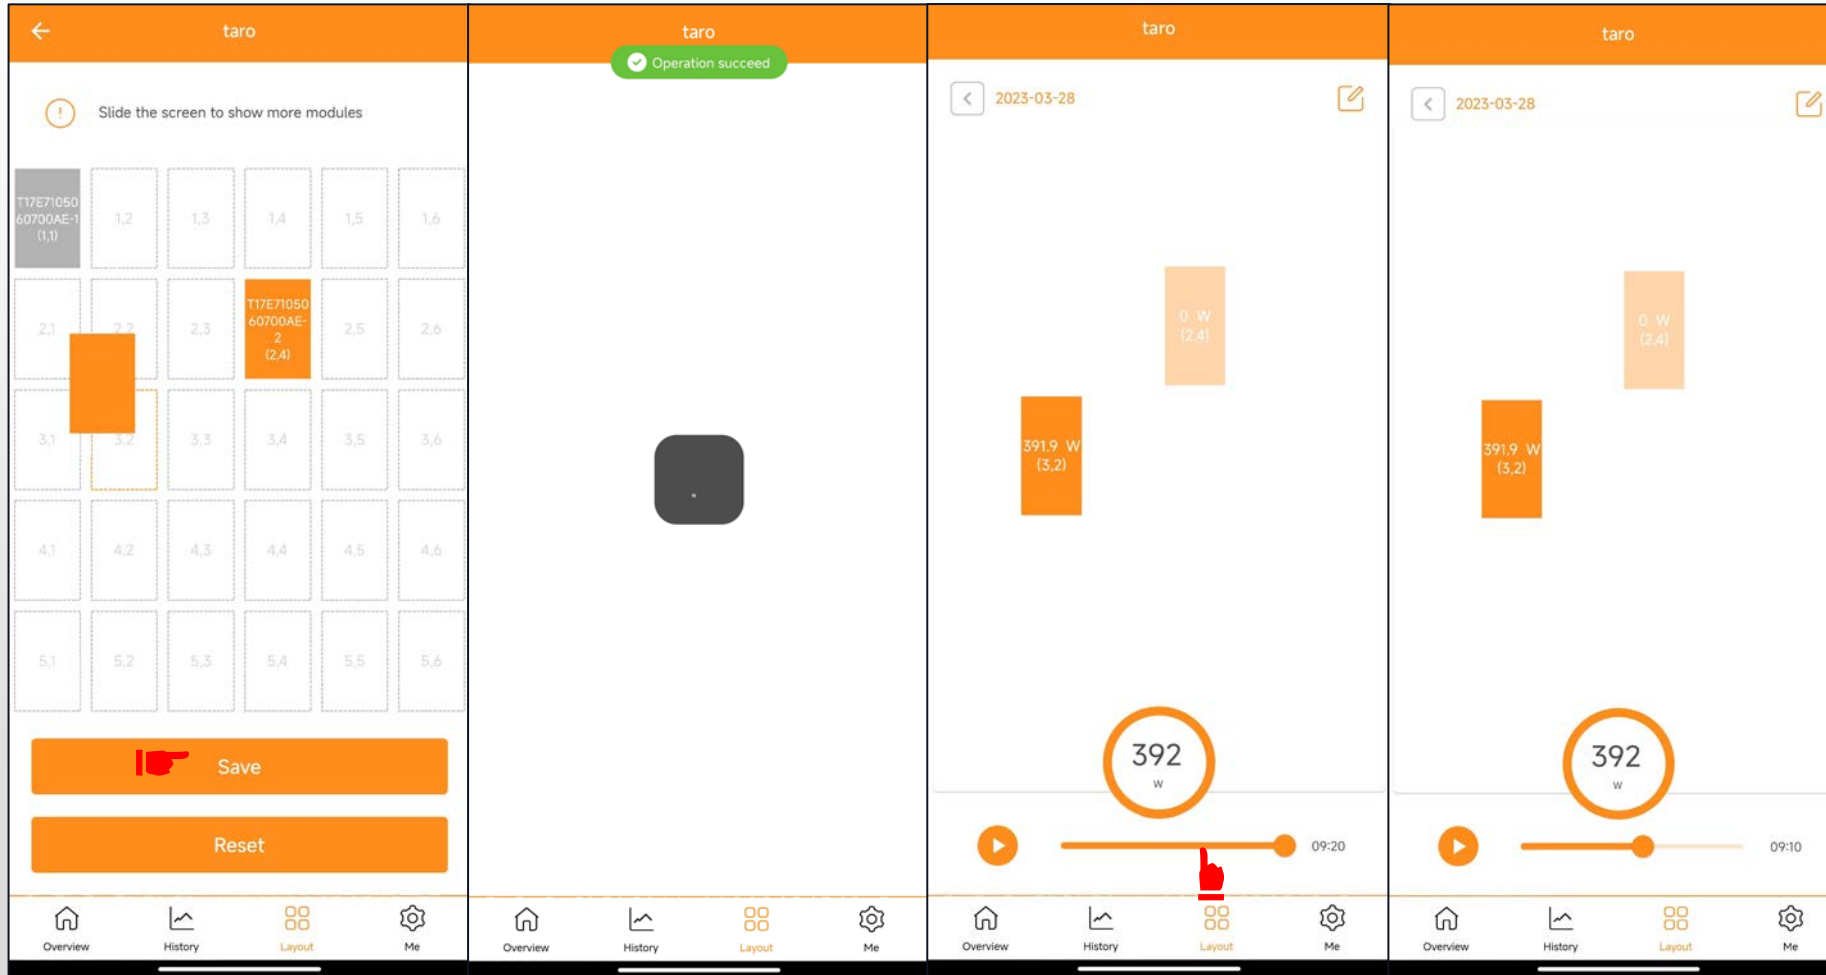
taro

Slide the screen to show more modules

| T17E7105060700AE-1 (1,1) | 1,2 | 1,3 | 1,4 | 1,5 | 1,6 |
|---|---|---|---|---|---|
| 2,1 | 2,2 | 2,3 | T17E7105060700AE-2 (2,4) | 2,5 | 2,6 |
| 3,1 | 3,2 | 3,3 | 3,4 | 3,5 | 3,6 |
| 4,1 | 4,2 | 4,3 | 4,4 | 4,5 | 4,6 |
| 5,1 | 5,2 | 5,3 | 5,4 | 5,5 | 5,6 |

Save

Reset

Overview History Layout Me

taro

Operation succeed

Overview History Layout Me

taro

2023-03-28

0 W (2,4)

391.9 W (3,2)

392 W

09:20

Overview History Layout Me

taro

2023-03-28

0 W (2,4)

391.9 W (3,2)

392 W

09:10

Overview History Layout Me